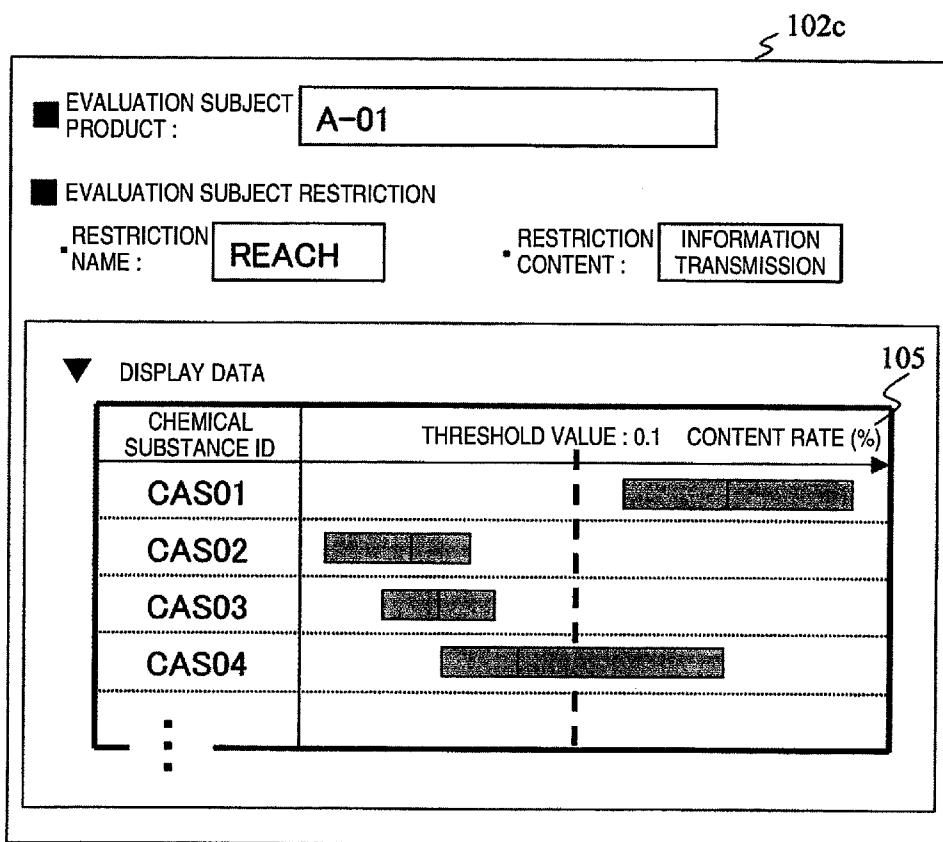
102c

EVALUATION SUBJECT PRODUCT : A-01

EVALUATION SUBJECT RESTRICTION

· RESTRICTION NAME : REACH

· RESTRICTION CONTENT : INFORMATION TRANSMISSION

DISPLAY DATA

105

| CHEMICAL SUBSTANCE ID | THRESHOLD VALUE : 0.1 CONTENT RATE (%) |
|---|---|
| CAS01 | |
| CAS02 | |
| CAS03 | |
| CAS04 | |
| ⋮ | |